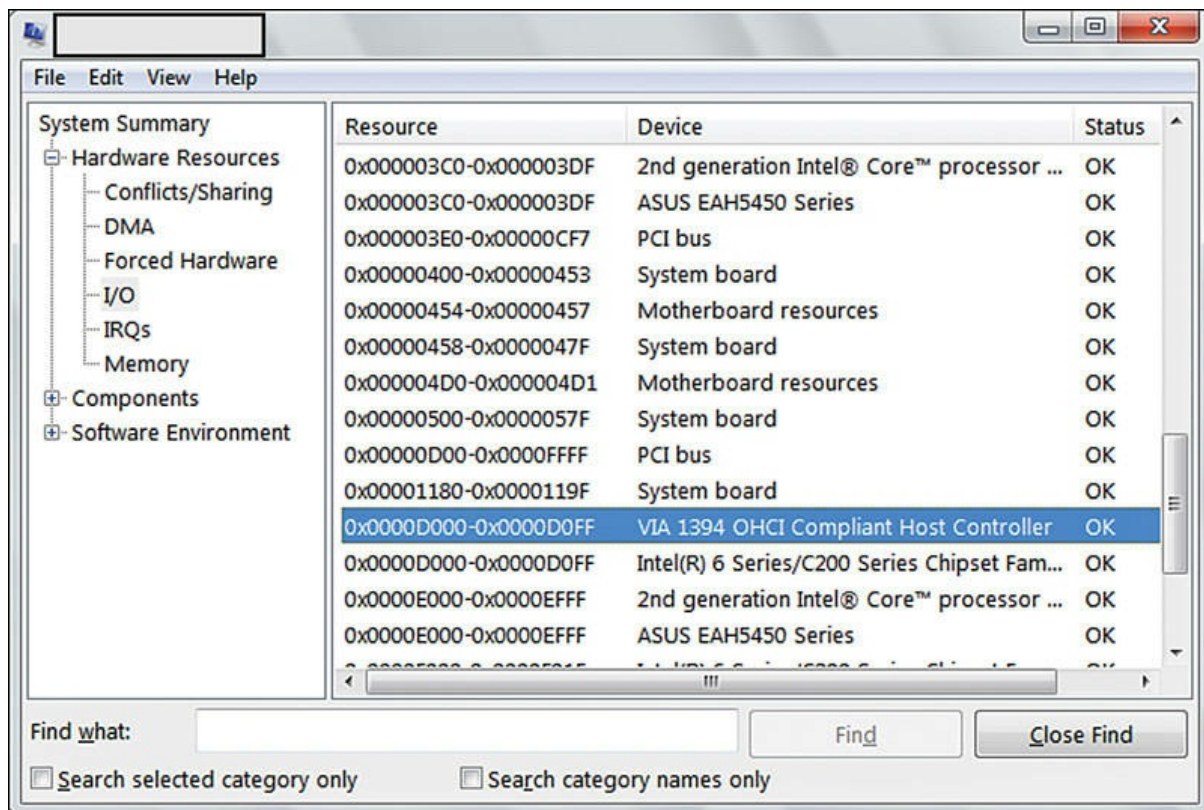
File Edit View Help

System Summary
Hardware Resources
Conflicts/Sharing
DMA
Forced Hardware
I/O
IRQs
Memory
Components
Software Environment

| Resource | Device | Status |
|---|---|---|
| 0x000003C0-0x000003DF | 2nd generation Intel® Core™ processor ... | OK |
| 0x000003C0-0x000003DF | ASUS EAH5450 Series | OK |
| 0x000003E0-0x00000CF7 | PCI bus | OK |
| 0x00000400-0x00000453 | System board | OK |
| 0x00000454-0x00000457 | Motherboard resources | OK |
| 0x00000458-0x0000047F | System board | OK |
| 0x000004D0-0x000004D1 | Motherboard resources | OK |
| 0x00000500-0x0000057F | System board | OK |
| 0x00000D00-0x0000FFFF | PCI bus | OK |
| 0x00001180-0x0000119F | System board | OK |
| 0x0000D000-0x0000D0FF | VIA 1394 OHCI Compliant Host Controller | OK |
| 0x0000D000-0x0000D0FF | Intel(R) 6 Series/C200 Series Chipset Fam... | OK |
| 0x0000E000-0x0000EFFF | 2nd generation Intel® Core™ processor ... | OK |
| 0x0000E000-0x0000EFFF | ASUS EAH5450 Series | OK |
| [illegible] | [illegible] | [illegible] |

Find what:
Find
Close Find
Search selected category only
Search category names only